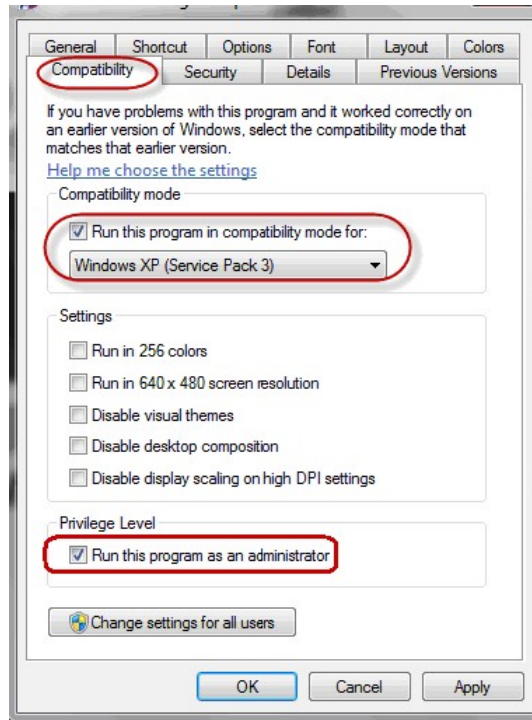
General
Shortcut
Options
Font
Layout
Colors
Compatibility
Security
Details
Previous Versions

If you have problems with this program and it worked correctly on an earlier version of Windows, select the compatibility mode that matches that earlier version.

Help me choose the settings

Compatibility mode

Run this program in compatibility mode for:

Windows XP (Service Pack 3)

Settings

Run in 256 colors

Run in 640 x 480 screen resolution

Disable visual themes

Disable desktop composition

Disable display scaling on high DPI settings

Privilege Level

Run this program as an administrator

Change settings for all users

OK
Cancel
Apply